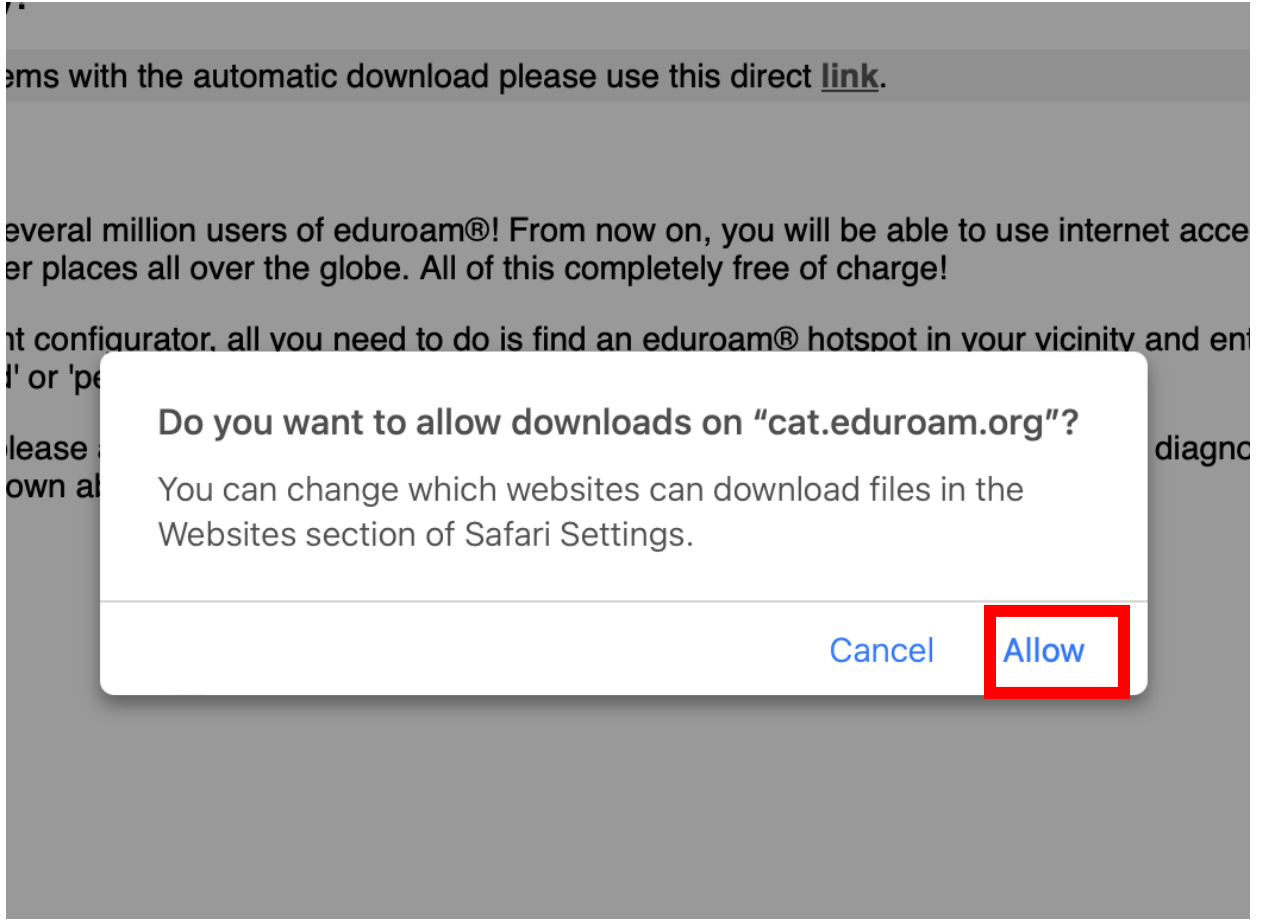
ems with the automatic download please use this direct link.

everal million users of eduroam®! From now on, you will be able to use internet acce
er places all over the globe. All of this completely free of charge!

nt configurator, all you need to do is find an eduroam® hotspot in your vicinity and ent
d' or 'pe

lease a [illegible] diagno
own ab

Do you want to allow downloads on “cat.eduroam.org”?

You can change which websites can download files in the Websites section of Safari Settings.

Cancel Allow